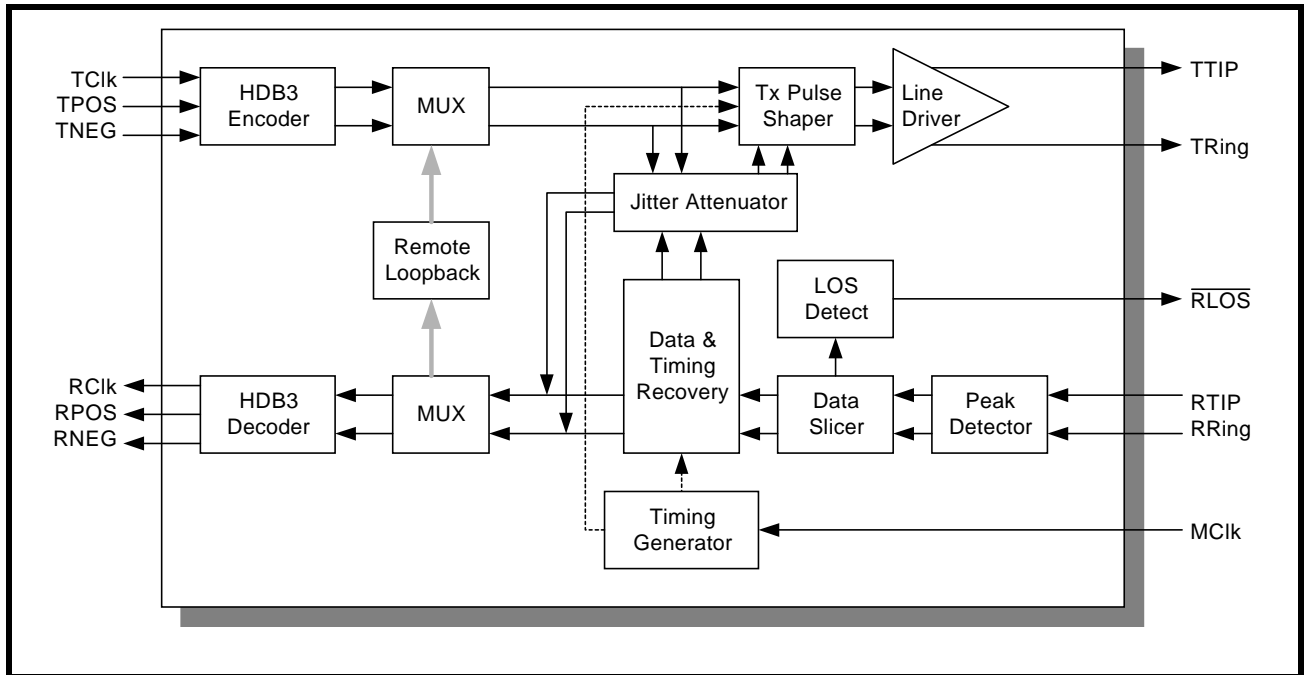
TClk
TPOS
TNEG

HDB3 Encoder

MUX

Tx Pulse Shaper

Line Driver

TTIP

TRing

Jitter Attenuator

Remote Loopback

LOS Detect

$\overline{RLOS}$

Data & Timing Recovery

RClk
RPOS
RNEG

HDB3 Decoder

MUX

Data Slicer

Peak Detector

RTIP
RRing

Timing Generator

MClk